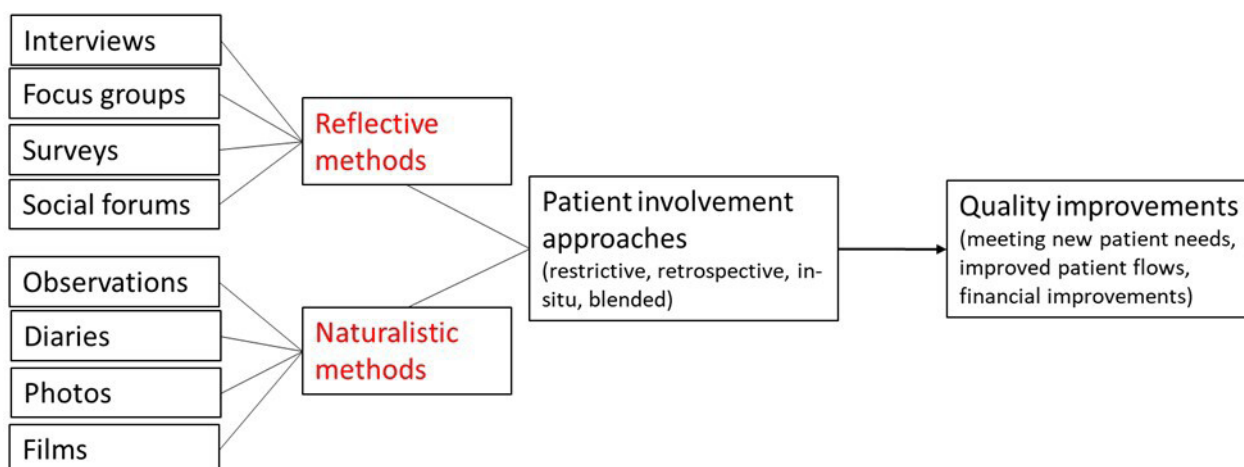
Interviews

Focus groups

Surveys

Social forums

Reflective methods

Observations

Diaries

Photos

Films

Naturalistic methods

Patient involvement approaches
(restrictive, retrospective, in-situ, blended)

Quality improvements
(meeting new patient needs, improved patient flows, financial improvements)